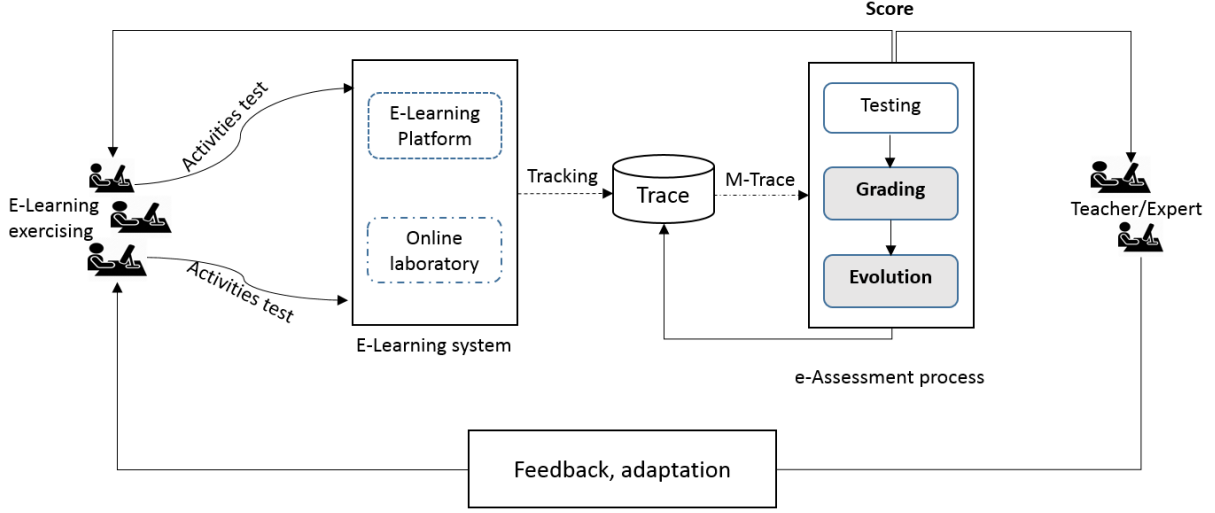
Score

Activities test

E-Learning Platform

Online laboratory

E-Learning system

Tracking

Trace

M-Trace

Testing

Grading

Evolution

e-Assessment process

E-Learning exercising

Activities test

Teacher/Expert

Feedback, adaptation